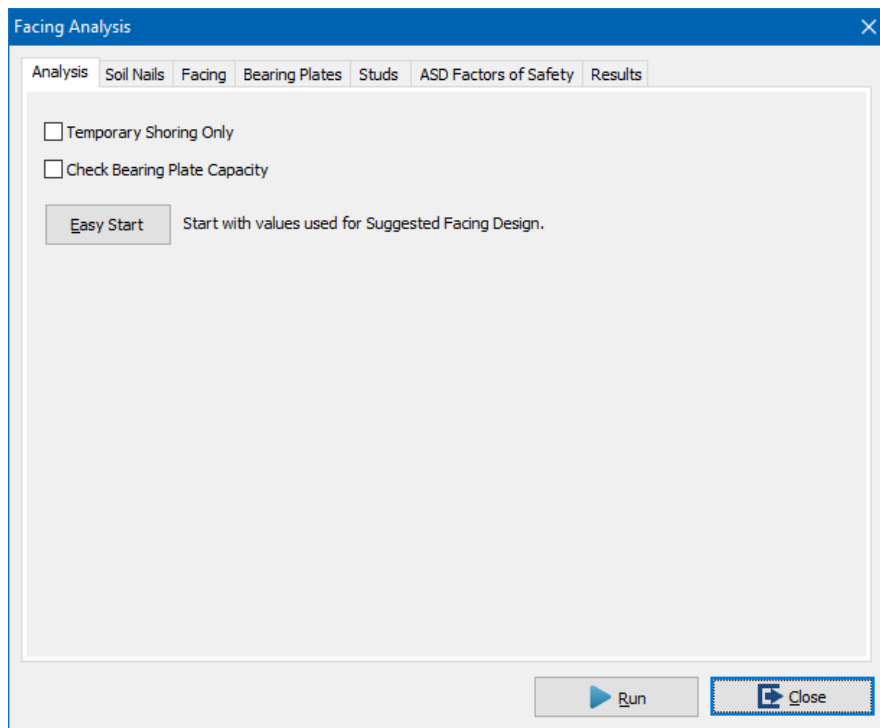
Facing Analysis

Analysis | Soil Nails | Facing | Bearing Plates | Studs | ASD Factors of Safety | Results

Temporary Shoring Only

Check Bearing Plate Capacity

Easy Start

Start with values used for Suggested Facing Design.

Run

Close